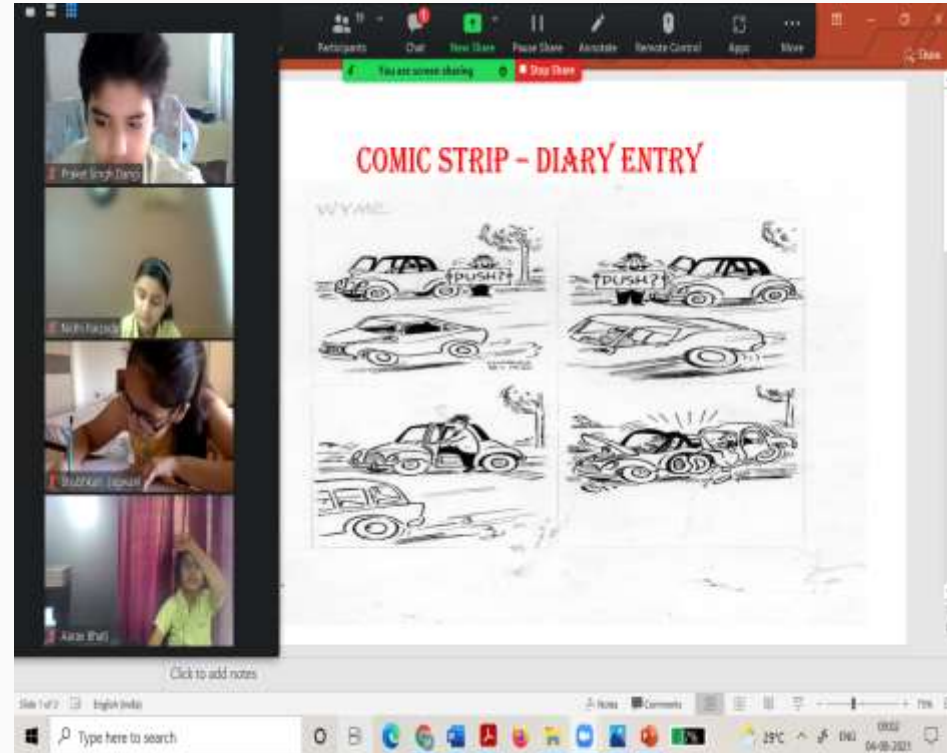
Participants Chat New Share Pause Share Annotate Remote Control Apps More

You are screen sharing Stop Share

Prakat Singh Dang

Nidhi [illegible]

Shubham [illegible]

Aarav Bhati

COMIC STRIP – DIARY ENTRY

PUSH?

PUSH?

Click to add notes

Slide 1 of 2 English (India)

Notes Comments

Type here to search

29°C ENG 09:02 04-08-2021